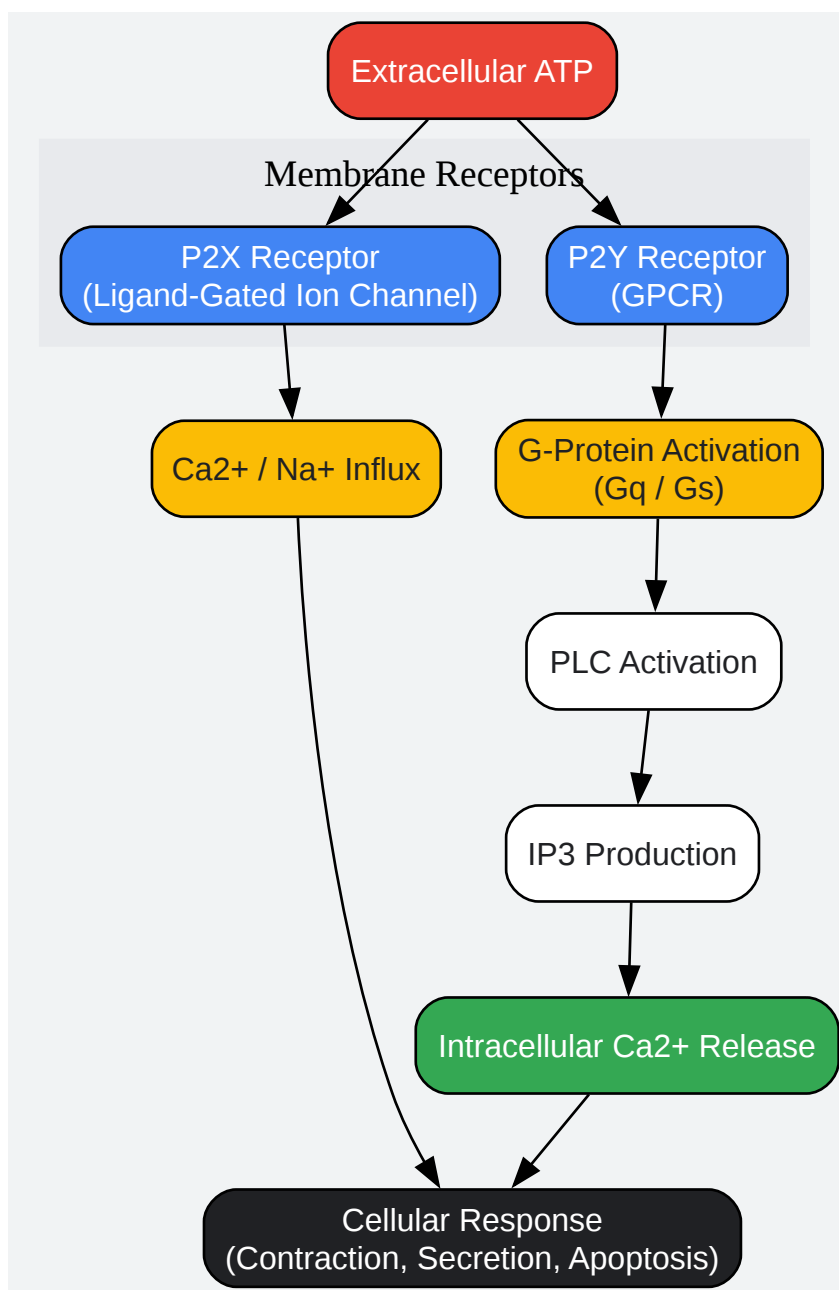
Extracellular ATP

Membrane Receptors

P2X Receptor
(Ligand-Gated Ion Channel)

P2Y Receptor
(GPCR)

Ca2+ / Na+ Influx

G-Protein Activation
(Gq / Gs)

PLC Activation

IP3 Production

Intracellular Ca2+ Release

Cellular Response
(Contraction, Secretion, Apoptosis)